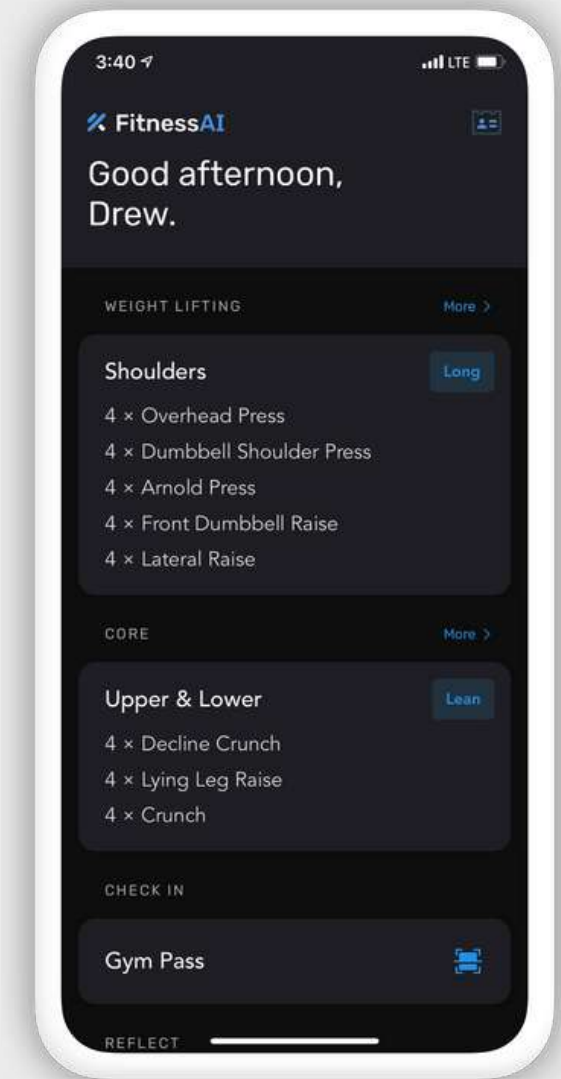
3:40

LTE

FitnessAI

Good afternoon, Drew.

WEIGHT LIFTING

More >

Shoulders

Long

4 × Overhead Press

4 × Dumbbell Shoulder Press

4 × Arnold Press

4 × Front Dumbbell Raise

4 × Lateral Raise

CORE

More >

Upper & Lower

Lean

4 × Decline Crunch

4 × Lying Leg Raise

4 × Crunch

CHECK IN

Gym Pass

REFLECT